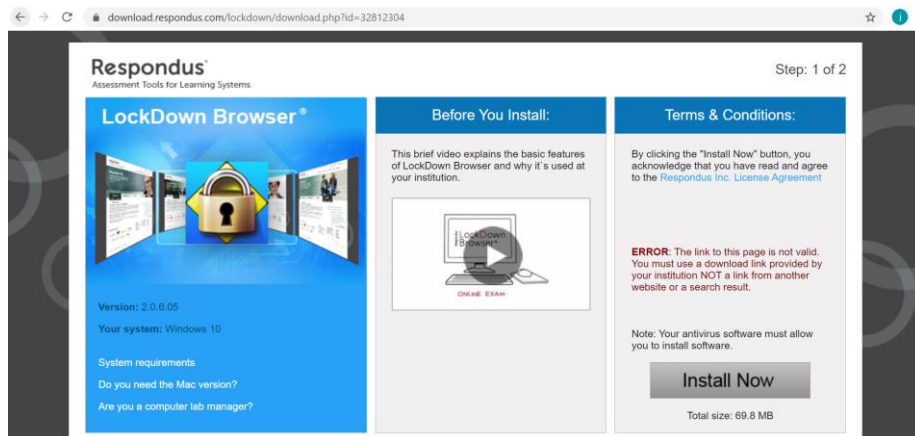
download.respondus.com/lockdown/download.php?id=32812304

Respondus
Assessment Tools for Learning Systems

Step: 1 of 2

LockDown Browser®

Version: 2.0.6.05

Your system: Windows 10

System requirements

Do you need the Mac version?

Are you a computer lab manager?

Before You Install:

This brief video explains the basic features of LockDown Browser and why it´s used at your institution.

LockDown Browser

ONLINE EXAM

Terms & Conditions:

By clicking the "Install Now" button, you acknowledge that you have read and agree to the Respondus Inc. License Agreement

ERROR: The link to this page is not valid. You must use a download link provided by your institution NOT a link from another website or a search result.

Note: Your antivirus software must allow you to install software.

Install Now

Total size: 69.8 MB